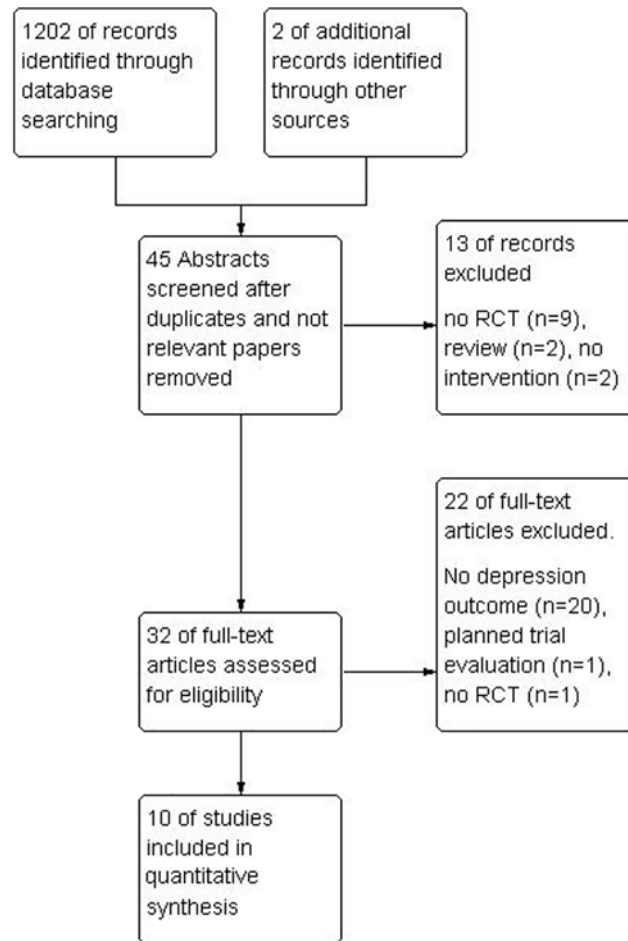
1202 of records identified through database searching

2 of additional records identified through other sources

45 Abstracts screened after duplicates and not relevant papers removed

13 of records excluded

no RCT (n=9), review (n=2), no intervention (n=2)

22 of full-text articles excluded.

No depression outcome (n=20), planned trial evaluation (n=1), no RCT (n=1)

32 of full-text articles assessed for eligibility

10 of studies included in quantitative synthesis